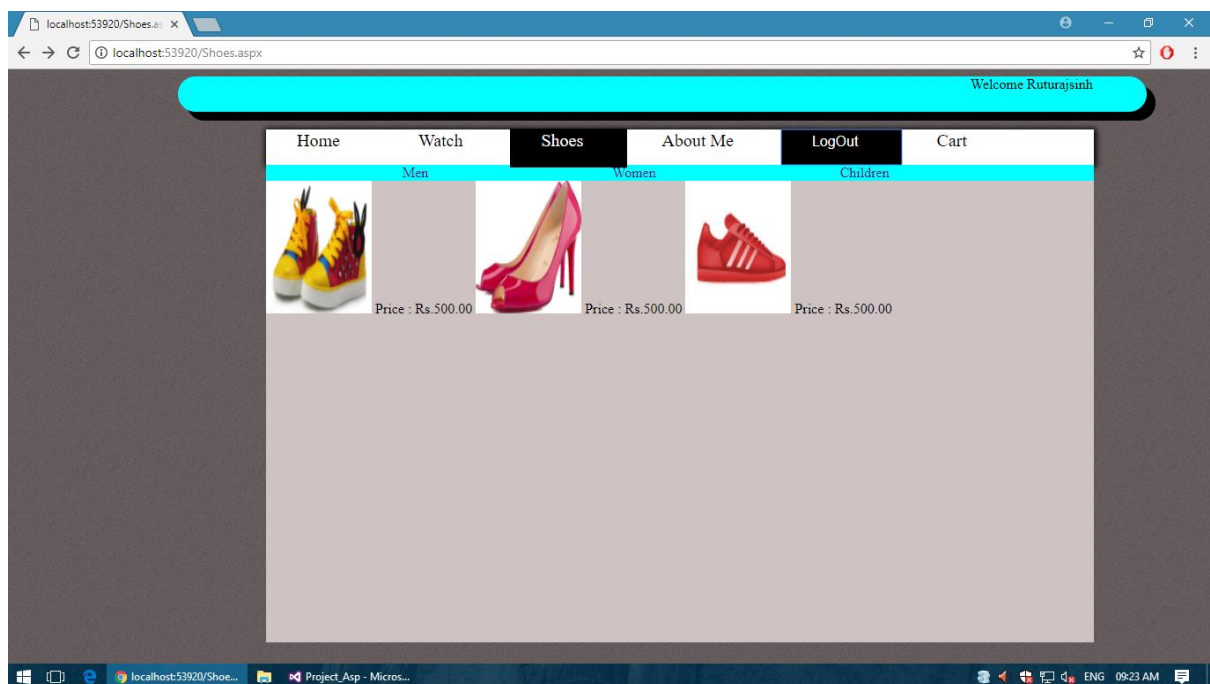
localhost:53920/Shoes.as ×

localhost:53920/Shoes.aspx

Welcome Ruturajsinh

Home Watch Shoes About Me LogOut Cart

Men Women Children

Price : Rs.500.00 Price : Rs.500.00 Price : Rs.500.00

localhost:53920/Shoe... Project_Asp - Micros...

ENG 09:23 AM